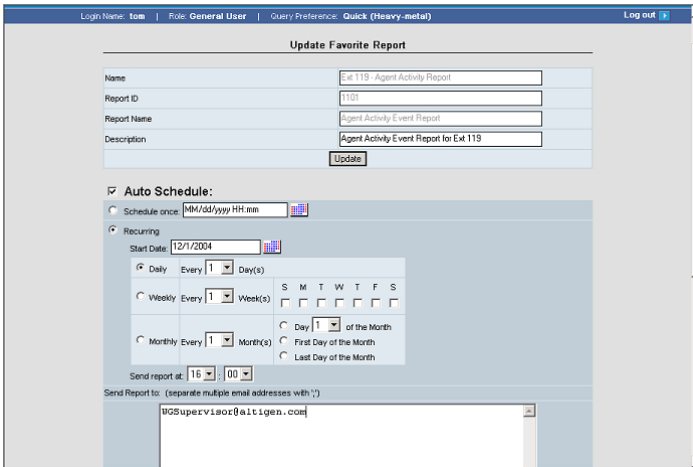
Login Name: tom | Role: General User | Query Preference: Quick (Heavy-metal)

Log out

Update Favorite Report

| Name | Ext 119 - Agent Activity Report |
|---|---|
| Report ID | 1101 |
| Report Name | Agent Activity Event Report |
| Description | Agent Activity Event Report for Ext 119 |

Update

Auto Schedule:

Schedule once: MM/dd/yyyy HH:mm

Recurring

Start Date: 12/1/2004

| | | | |
|---|---|---|---|
| Daily | Every 1 | Day(s) | |
| Weekly | Every 1 | Week(s) | S M T W T F S |
| Monthly | Every 1 | Month(s) | Day 1 of the Month<br>First Day of the Month<br>Last Day of the Month |

Send report at: 16 : 00

Send Report to: (separate multiple email addresses with ';')

WGSupervisor@altigen.com